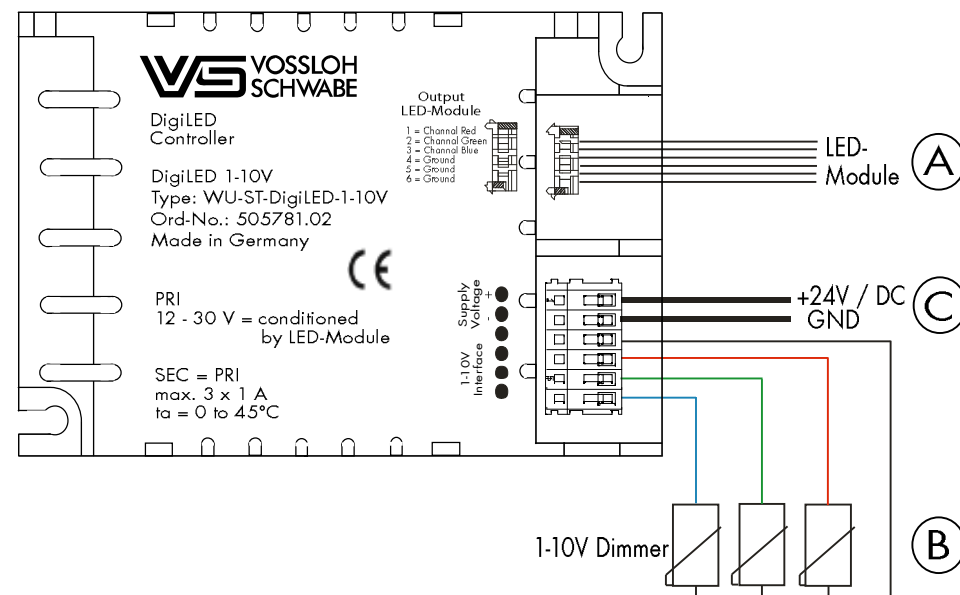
VS VOSSLOH SCHWABE

DigiLED Controller

DigiLED 1-10V
Type: WU-ST-DigiLED-1-10V
Ord-No.: 505781.02
Made in Germany

CE

PRI
12 - 30 V = conditioned by LED-Module

SEC = PRI
max. 3 x 1 A
ta = 0 to 45°C

Output LED-Module
1 = Channel Red
2 = Channel Green
3 = Channel Blue
4 = Ground
5 = Ground
6 = Ground

Supply Voltage
+
-

1-10V Interface

LED-Module
A

+24V / DC
GND
C

1-10V Dimmer
B